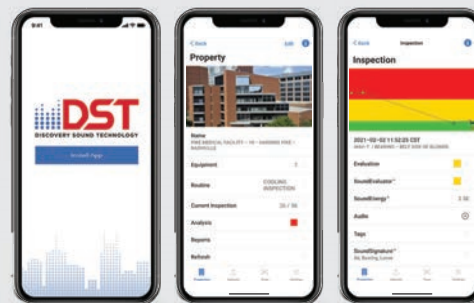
9:41

DST
DISCOVERY SOUND TECHNOLOGY

Install App

< Back Edit
Property

Name
PME MEDICAL FACILITY – 10 – HARDING PIKE – NASHVILLE

Equipment 3

Routine COOLING INSPECTION

Current Inspection 26 / 96

Analysis

Reports

Refresh

< Back Inspection
Inspection

2021-02-02 11:52:23 CST
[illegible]

Evaluation

SoundEvaluator

SoundEnergy 3.30

Audio

Tags

SoundSignature
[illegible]